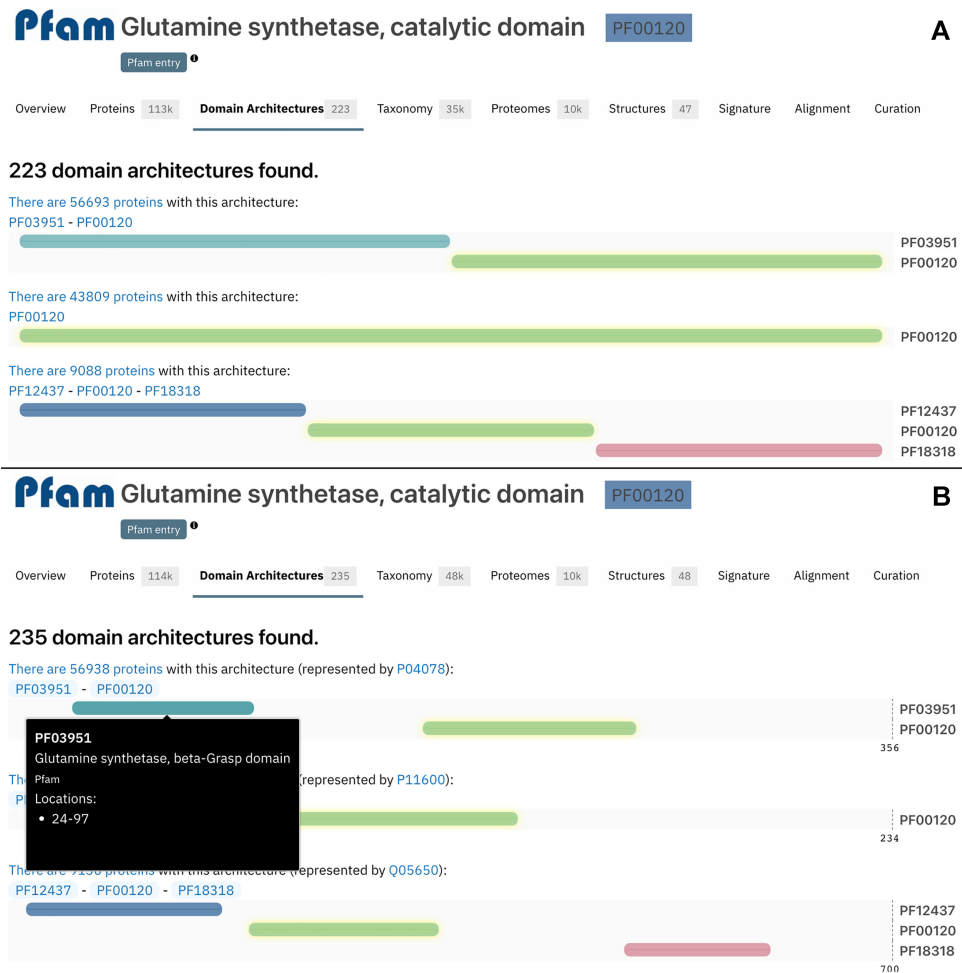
Pfam Glutamine synthetase, catalytic domain PF00120

A

Pfam entry

Overview Proteins 113k Domain Architectures 223 Taxonomy 35k Proteomes 10k Structures 47 Signature Alignment Curation

223 domain architectures found.

There are 56693 proteins with this architecture:
PF03951 - PF00120

PF03951
PF00120

There are 43809 proteins with this architecture:
PF00120

PF00120

There are 9088 proteins with this architecture:
PF12437 - PF00120 - PF18318

PF12437
PF00120
PF18318

Pfam Glutamine synthetase, catalytic domain PF00120

B

Pfam entry

Overview Proteins 114k Domain Architectures 235 Taxonomy 48k Proteomes 10k Structures 48 Signature Alignment Curation

235 domain architectures found.

There are 56938 proteins with this architecture (represented by P04078):
PF03951 - PF00120

PF03951
PF00120
356

PF03951
Glutamine synthetase, beta-Grasp domain
Pfam
Locations:
• 24-97

The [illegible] (represented by P11600):
P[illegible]

PF00120
234

There are 9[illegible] proteins with this architecture (represented by Q05650):
PF12437 - PF00120 - PF18318

PF12437
PF00120
PF18318
700